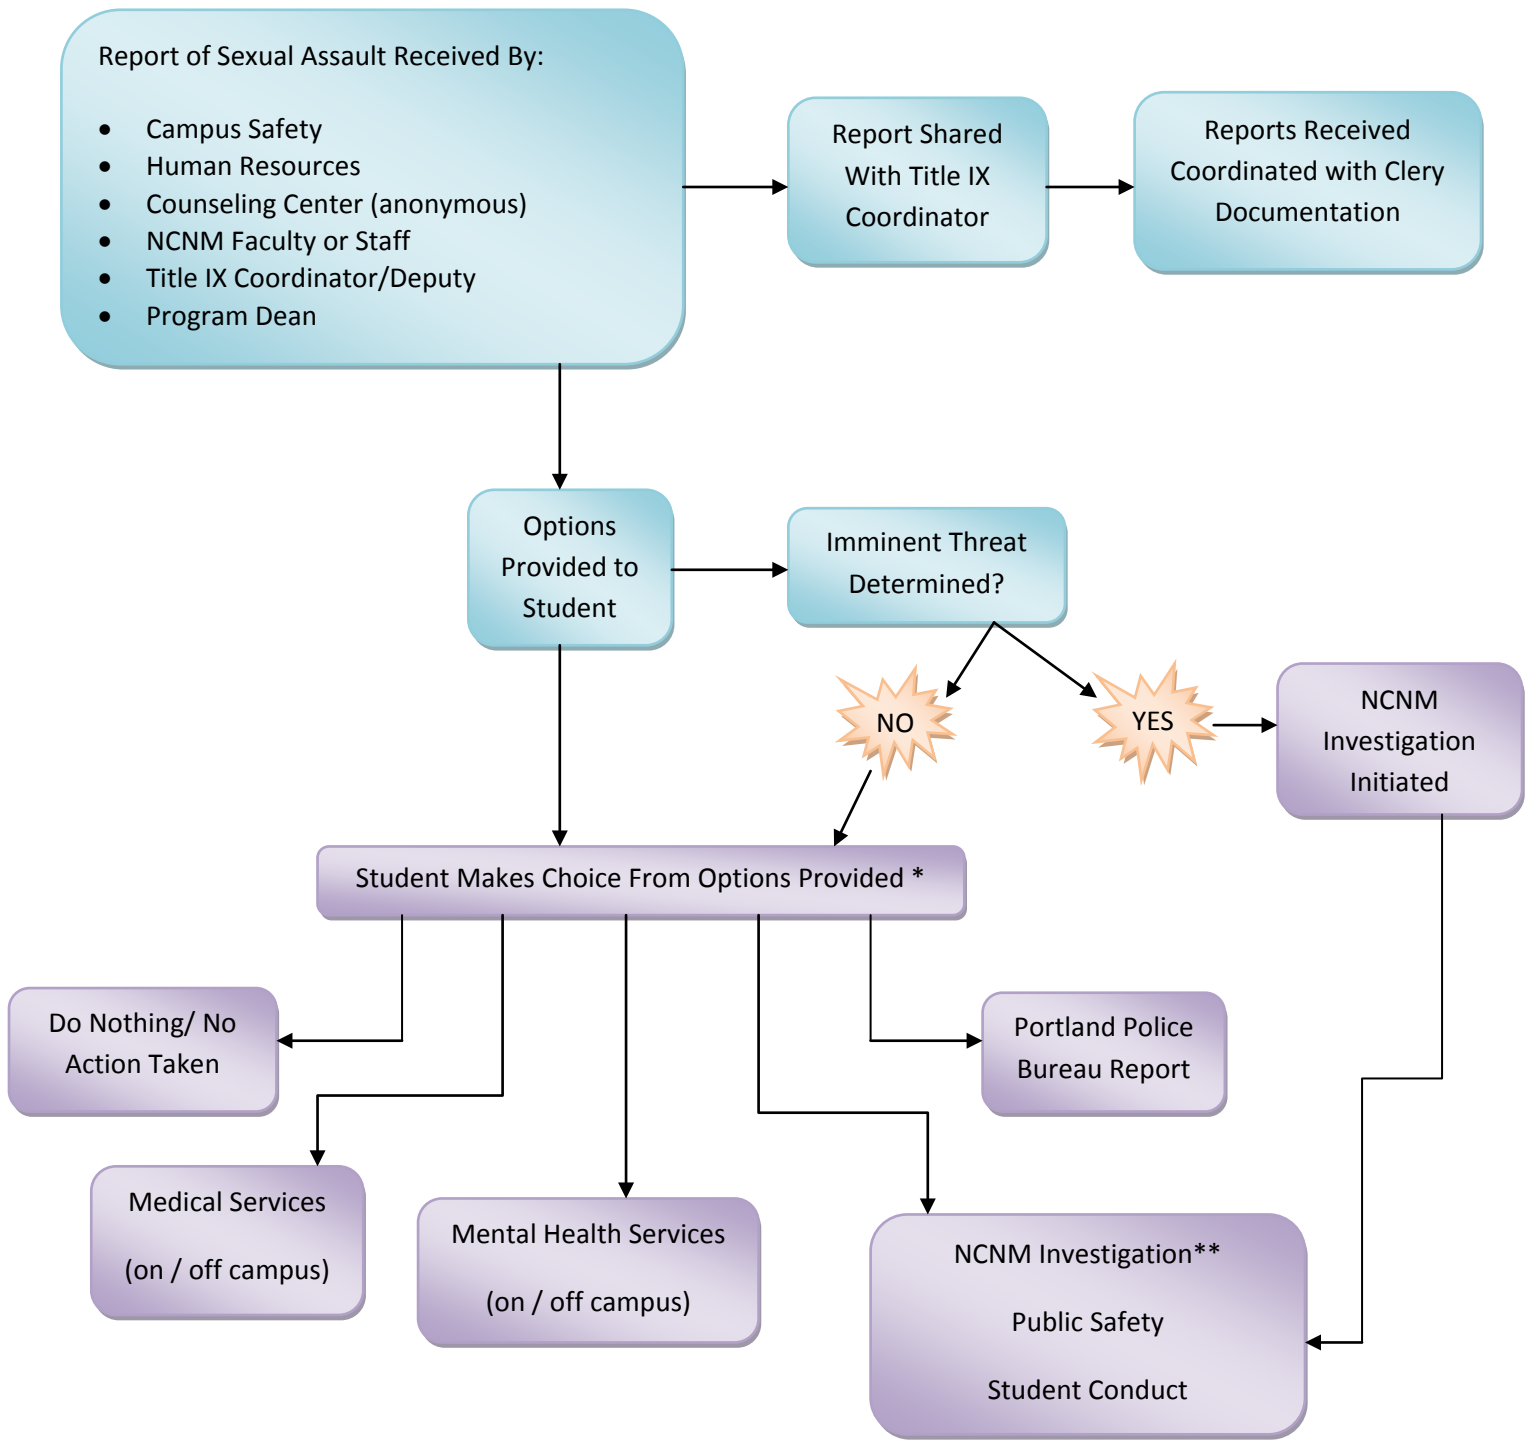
Report of Sexual Assault Received By:

- Campus Safety
- Human Resources
- Counseling Center (anonymous)
- NCNM Faculty or Staff
- Title IX Coordinator/Deputy
- Program Dean

Report Shared With Title IX Coordinator

Reports Received Coordinated with Clery Documentation

Options Provided to Student

Imminent Threat Determined?

NO

YES

NCNM Investigation Initiated

Student Makes Choice From Options Provided *

Do Nothing/ No Action Taken

Portland Police Bureau Report

Medical Services

(on / off campus)

Mental Health Services

(on / off campus)

NCNM Investigation**

Public Safety

Student Conduct